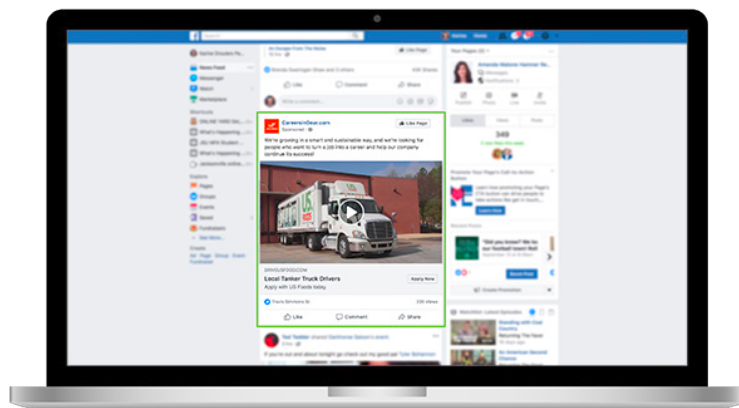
Search

News Feed
Messenger
Watch
Marketplace

Like
Comment
Share

Write a comment...

CareersInGear.com
Sponsored

Like Page

We're growing in a smart and sustainable way, and we're looking for people who want to turn a job into a career and help our company continue its success!

US

SRVCS.USFOOD.COM
Local Tanker Truck Drivers
Apply with US Foods today.

Apply Now

Like
Comment
Share

Your Pages

Learn More

Boost Post

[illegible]